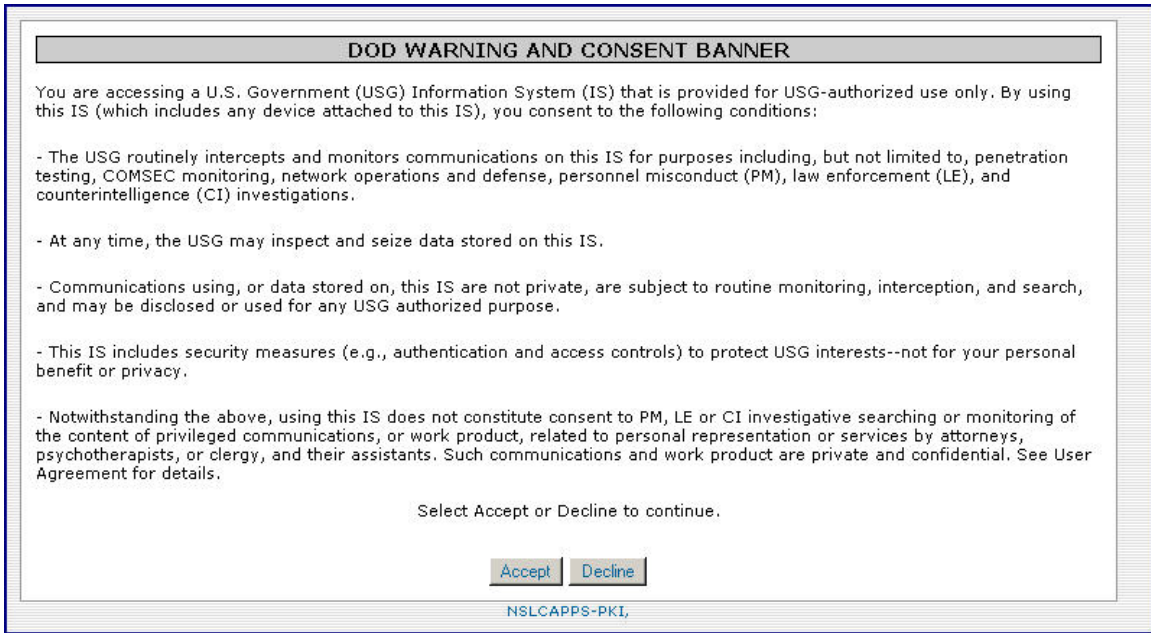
DOD WARNING AND CONSENT BANNER

You are accessing a U.S. Government (USG) Information System (IS) that is provided for USG-authorized use only. By using this IS (which includes any device attached to this IS), you consent to the following conditions:

- The USG routinely intercepts and monitors communications on this IS for purposes including, but not limited to, penetration testing, COMSEC monitoring, network operations and defense, personnel misconduct (PM), law enforcement (LE), and counterintelligence (CI) investigations.

- At any time, the USG may inspect and seize data stored on this IS.

- Communications using, or data stored on, this IS are not private, are subject to routine monitoring, interception, and search, and may be disclosed or used for any USG authorized purpose.

- This IS includes security measures (e.g., authentication and access controls) to protect USG interests--not for your personal benefit or privacy.

- Notwithstanding the above, using this IS does not constitute consent to PM, LE or CI investigative searching or monitoring of the content of privileged communications, or work product, related to personal representation or services by attorneys, psychotherapists, or clergy, and their assistants. Such communications and work product are private and confidential. See User Agreement for details.

Select Accept or Decline to continue.

Accept Decline

NSLCAPPS-PKI,